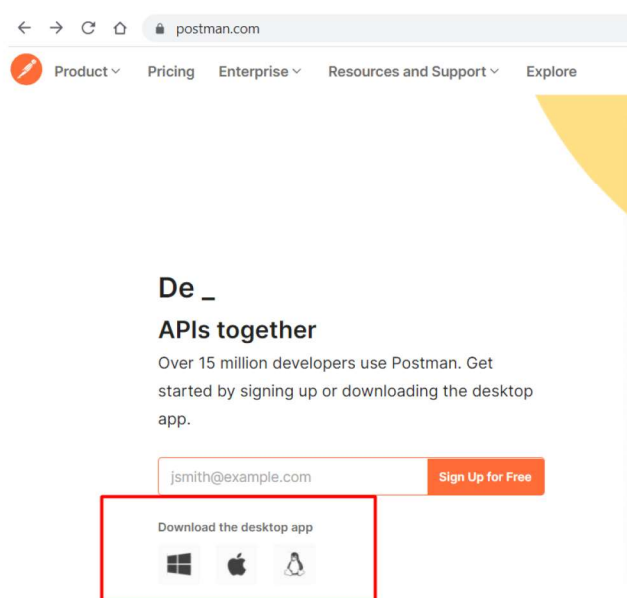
postman.com

Product Pricing Enterprise Resources and Support Explore

De _

APIs together

Over 15 million developers use Postman. Get started by signing up or downloading the desktop app.

jsmith@example.com

Sign Up for Free

Download the desktop app